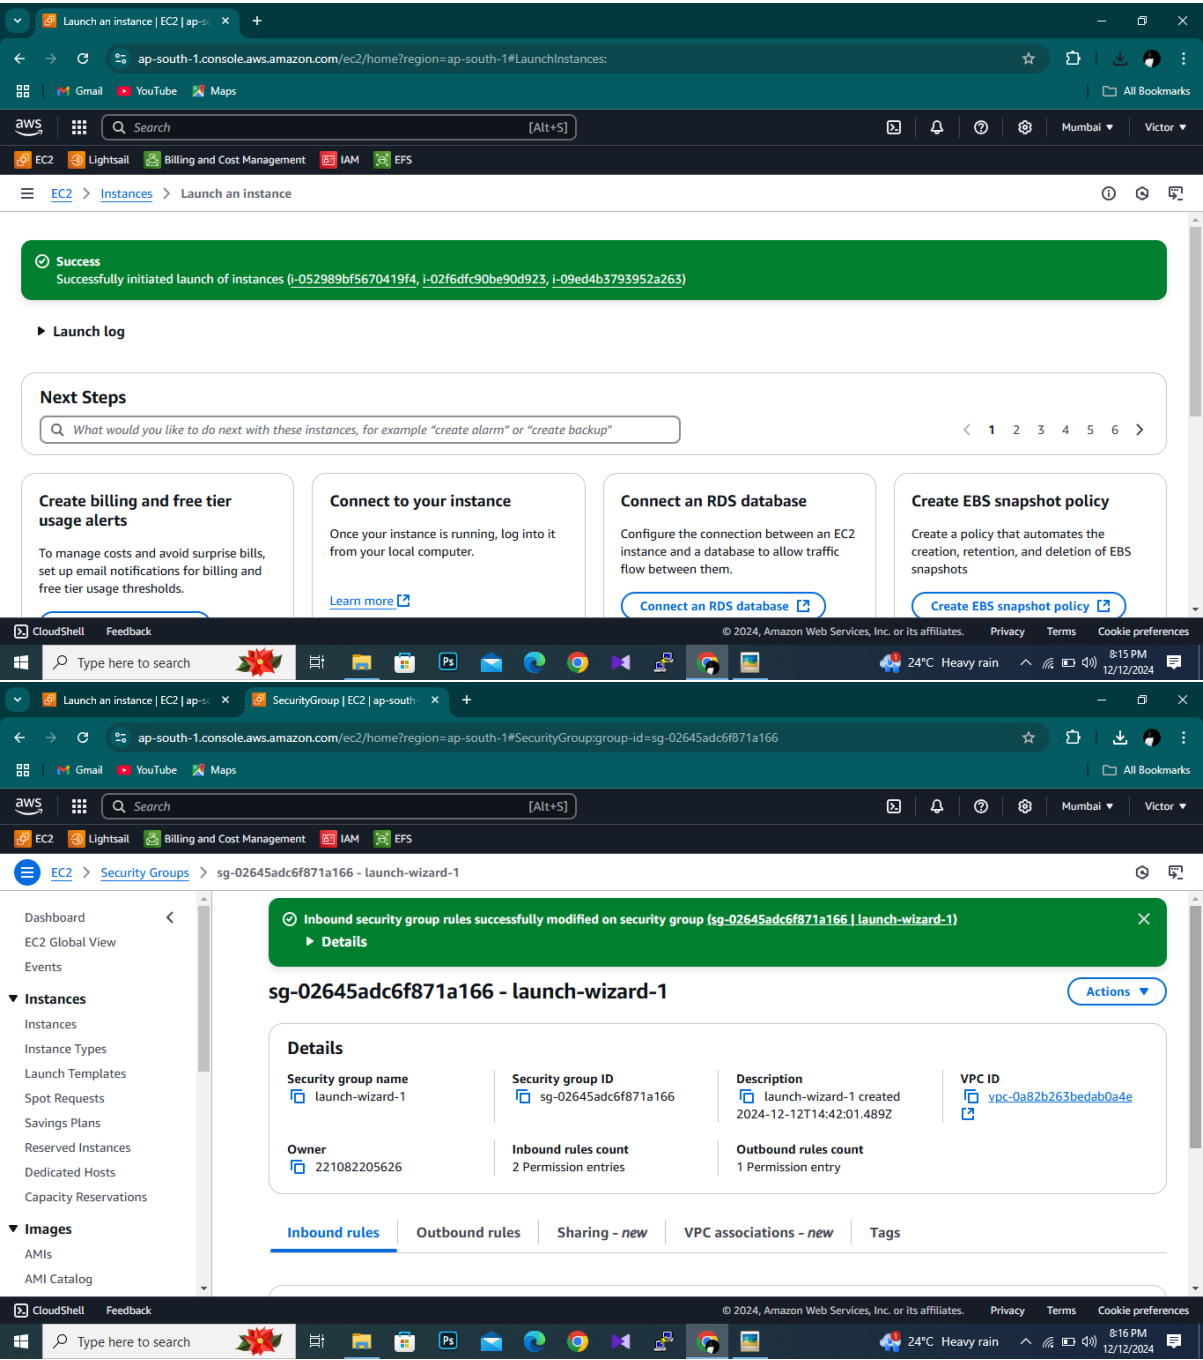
Launch an instance | EC2 | ap-s

ap-south-1.console.aws.amazon.com/ec2/home?region=ap-south-1#LaunchInstances:

Gmail YouTube Maps All Bookmarks

aws Search [Alt+S] Mumbai ▾ Victor ▾

EC2 Lightsail Billing and Cost Management IAM EFS

EC2 > Instances > Launch an instance

Success
Successfully initiated launch of instances (i-052989bf5670419f4, i-02f6dfc90be90d923, i-09ed4b3793952a263)

Launch log

Next Steps

What would you like to do next with these instances, for example "create alarm" or "create backup"

1 2 3 4 5 6

Create billing and free tier usage alerts

To manage costs and avoid surprise bills, set up email notifications for billing and free tier usage thresholds.

Connect to your instance

Once your instance is running, log into it from your local computer.

Learn more

Connect an RDS database

Configure the connection between an EC2 instance and a database to allow traffic flow between them.

Connect an RDS database

Create EBS snapshot policy

Create a policy that automates the creation, retention, and deletion of EBS snapshots

Create EBS snapshot policy

CloudShell Feedback © 2024, Amazon Web Services, Inc. or its affiliates. Privacy Terms Cookie preferences

Type here to search 24°C Heavy rain 8:15 PM 12/12/2024

Launch an instance | EC2 | ap-s SecurityGroup | EC2 | ap-south

ap-south-1.console.aws.amazon.com/ec2/home?region=ap-south-1#SecurityGroup:group-id=sg-02645adc6f871a166

Gmail YouTube Maps All Bookmarks

aws Search [Alt+S] Mumbai ▾ Victor ▾

EC2 Lightsail Billing and Cost Management IAM EFS

EC2 > Security Groups > sg-02645adc6f871a166 - launch-wizard-1

Dashboard
EC2 Global View
Events
Instances
Instances
Instance Types
Launch Templates
Spot Requests
Savings Plans
Reserved Instances
Dedicated Hosts
Capacity Reservations
Images
AMIs
AMI Catalog

Inbound security group rules successfully modified on security group (sg-02645adc6f871a166 | launch-wizard-1)
Details

sg-02645adc6f871a166 - launch-wizard-1

Actions ▼

Details

Security group name
launch-wizard-1

Security group ID
sg-02645adc6f871a166

Description
launch-wizard-1 created 2024-12-12T14:42:01.489Z

VPC ID
vpc-0a82b263bedab0a4e

Owner
221082205626

Inbound rules count
2 Permission entries

Outbound rules count
1 Permission entry

Inbound rules | Outbound rules | Sharing - new | VPC associations - new | Tags

CloudShell Feedback © 2024, Amazon Web Services, Inc. or its affiliates. Privacy Terms Cookie preferences

Type here to search 24°C Heavy rain 8:16 PM 12/12/2024